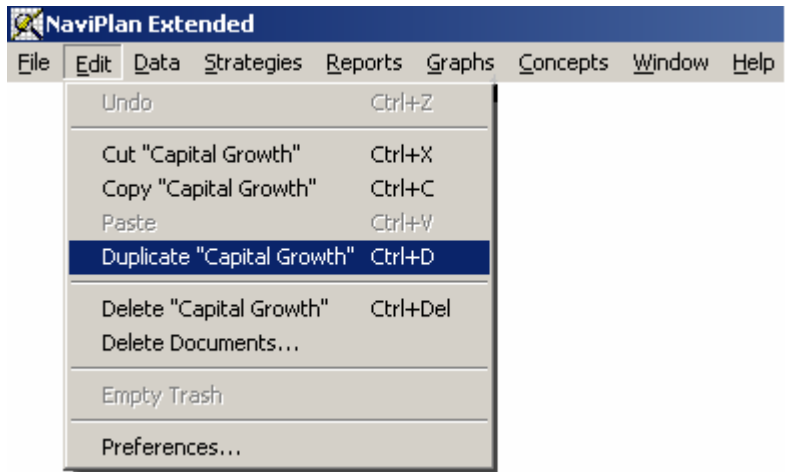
NaviPlan Extended

File Edit Data Strategies Reports Graphs Concepts Window Help

Undo Ctrl+Z

Cut "Capital Growth" Ctrl+X
Copy "Capital Growth" Ctrl+C
Paste Ctrl+V
Duplicate "Capital Growth" Ctrl+D

Delete "Capital Growth" Ctrl+Del
Delete Documents...

Empty Trash

Preferences...